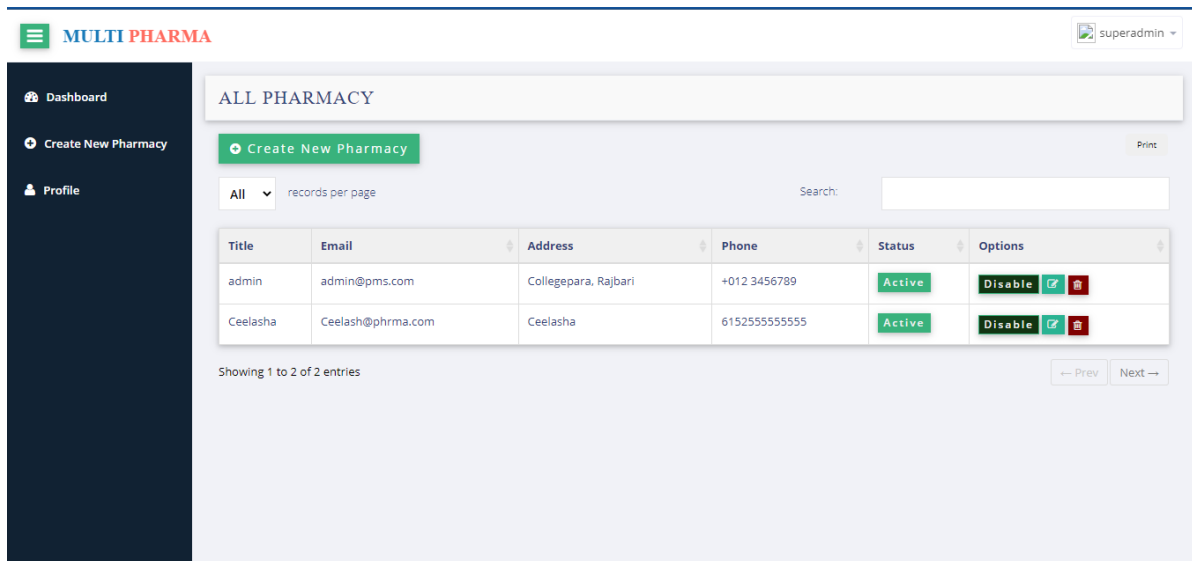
MULTI PHARMA

superadmin

Dashboard

Create New Pharmacy

Profile

ALL PHARMACY

Create New Pharmacy

Print

All records per page

Search:

| Title | Email | Address | Phone | Status | Options |
|---|---|---|---|---|---|
| admin | admin@pms.com | Collegepara, Rajbari | +012 3456789 | Active | Disable |
| Ceelasha | Ceelash@phrma.com | Ceelasha | 6152555555555 | Active | Disable |

Showing 1 to 2 of 2 entries

← Prev Next →